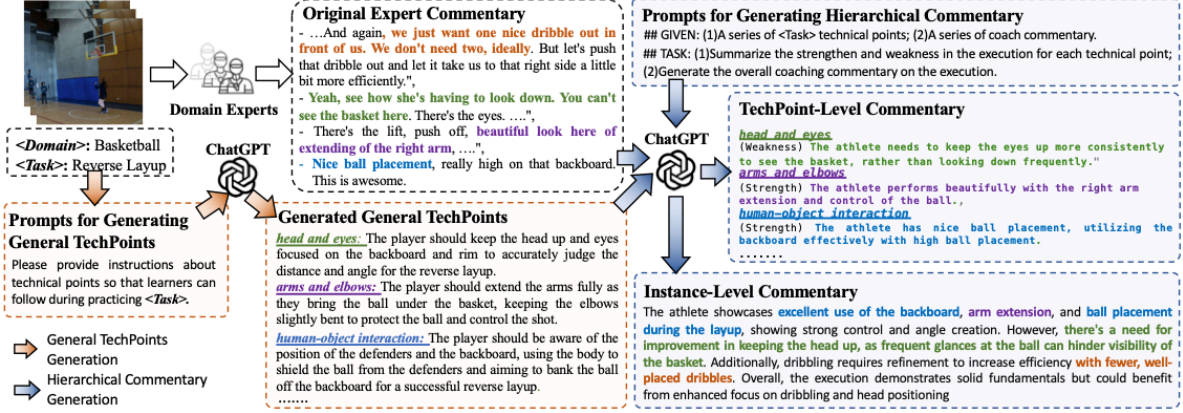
Domain Experts

<Domain>: Basketball
<Task>: Reverse Layup

ChatGPT

Prompts for Generating General TechPoints
Please provide instructions about technical points so that learners can follow during practicing <Task>.

General TechPoints Generation

Hierarchical Commentary Generation

Original Expert Commentary
- …And again, we just want one nice dribble out in front of us. We don't need two, ideally. But let's push that dribble out and let it take us to that right side a little bit more efficiently.",
- Yeah, see how she's having to look down. You can't see the basket here. There's the eyes. ….",
- There's the lift, push off, beautiful look here of extending of the right arm, ….",
- Nice ball placement, really high on that backboard. This is awesome.

Generated General TechPoints
head and eyes: The player should keep the head up and eyes focused on the backboard and rim to accurately judge the distance and angle for the reverse layup.
arms and elbows: The player should extend the arms fully as they bring the ball under the basket, keeping the elbows slightly bent to protect the ball and control the shot.
human-object interaction: The player should be aware of the position of the defenders and the backboard, using the body to shield the ball from the defenders and aiming to bank the ball off the backboard for a successful reverse layup.
……

Prompts for Generating Hierarchical Commentary
## GIVEN: (1)A series of <Task> technical points; (2)A series of coach commentary.
## TASK: (1)Summarize the strengthen and weakness in the execution for each technical point; (2)Generate the overall coaching commentary on the execution.

ChatGPT

TechPoint-Level Commentary
head and eyes
(Weakness) The athlete needs to keep the eyes up more consistently to see the basket, rather than looking down frequently."
arms and elbows
(Strength) The athlete performs beautifully with the right arm extension and control of the ball.,
human-object interaction
(Strength) The athlete has nice ball placement, utilizing the backboard effectively with high ball placement.
……

Instance-Level Commentary
The athlete showcases excellent use of the backboard, arm extension, and ball placement during the layup, showing strong control and angle creation. However, there's a need for improvement in keeping the head up, as frequent glances at the ball can hinder visibility of the basket. Additionally, dribbling requires refinement to increase efficiency with fewer, well-placed dribbles. Overall, the execution demonstrates solid fundamentals but could benefit from enhanced focus on dribbling and head positioning